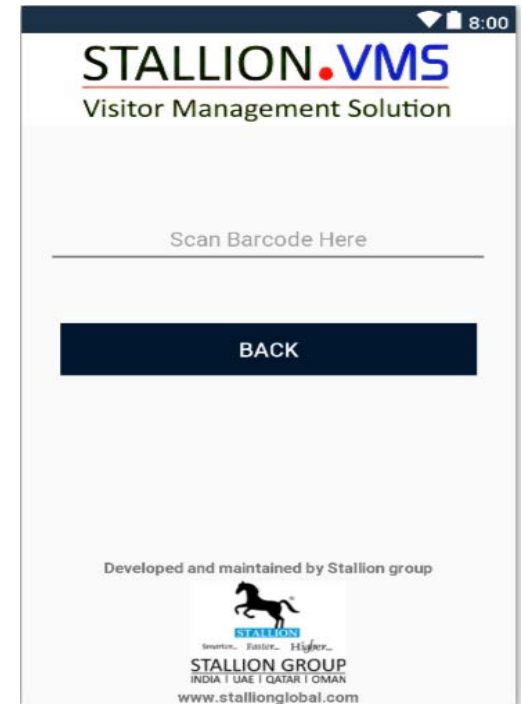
8:00

STALLION.VMS
Visitor Management Solution

Scan Barcode Here

BACK

Developed and maintained by Stallion group

STALLION
Smarter... Faster... Higher...
STALLION GROUP
INDIA | UAE | QATAR | OMAN
www.stallionglobal.com